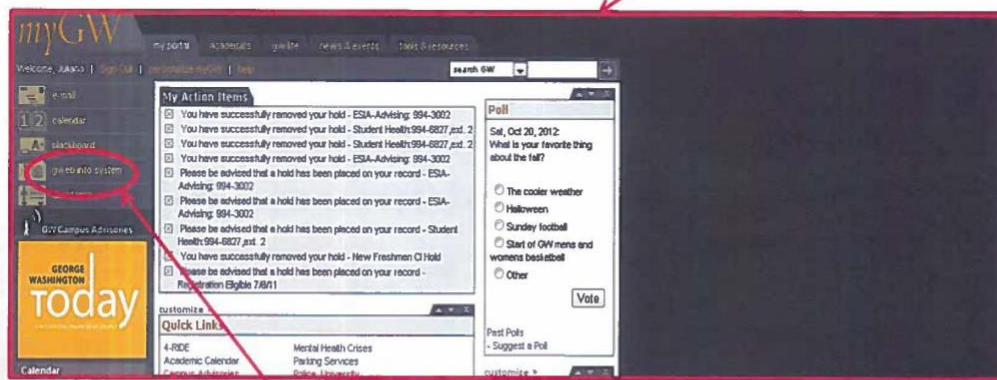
myGW

my portal | academics | gwlife | news & events | tools & resources

Welcome, Juana | Sign Out | personalize myGW | help

search GW

e-mail
calendar
blackboard
gweb info system
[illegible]
GW Campus Advisories

GEORGE WASHINGTON today

Calendar

My Action Items

You have successfully removed your hold - ESIA-Advising: 994-3002
You have successfully removed your hold - Student Health:994-6827,ext. 2
You have successfully removed your hold - Student Health:994-6827,ext. 2
You have successfully removed your hold - ESIA-Advising: 994-3002
Please be advised that a hold has been placed on your record - ESIA-Advising: 994-3002
Please be advised that a hold has been placed on your record - ESIA-Advising: 994-3002
Please be advised that a hold has been placed on your record - Student Health:994-6827,ext. 2
You have successfully removed your hold - New Freshmen CI Hold
Please be advised that a hold has been placed on your record - Registration Eligible 7/6/11

customize
Quick Links

4-RIDE
Academic Calendar
Campus Advisories
Mental Health Crises
Parking Services
Police, University

Poll

Sat, Oct 20, 2012:
What is your favorite thing about the fall?

The cooler weather
Halloween
Sunday football
Start of GW mens and womens basketball
Other

Vote

Past Polls
- Suggest a Poll

customize »